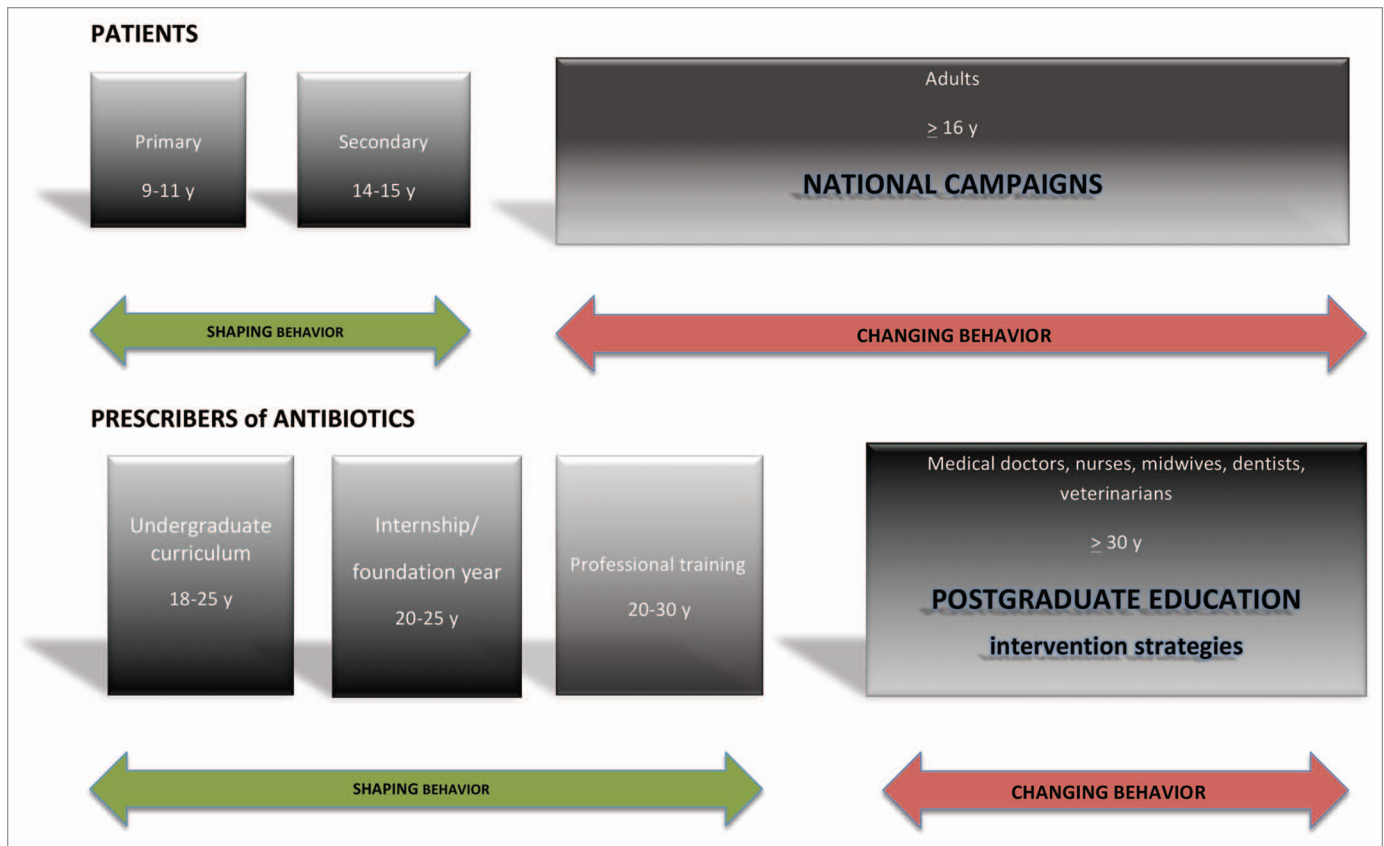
PATIENTS

Primary

9-11 y

Secondary

14-15 y

Adults

$\geq$ 16 y

NATIONAL CAMPAIGNS

SHAPING BEHAVIOR

CHANGING BEHAVIOR

PRESCRIBERS of ANTIBIOTICS

Undergraduate curriculum

18-25 y

Internship/ foundation year

20-25 y

Professional training

20-30 y

Medical doctors, nurses, midwives, dentists, veterinarians

$\geq$ 30 y

POSTGRADUATE EDUCATION

intervention strategies

SHAPING BEHAVIOR

CHANGING BEHAVIOR